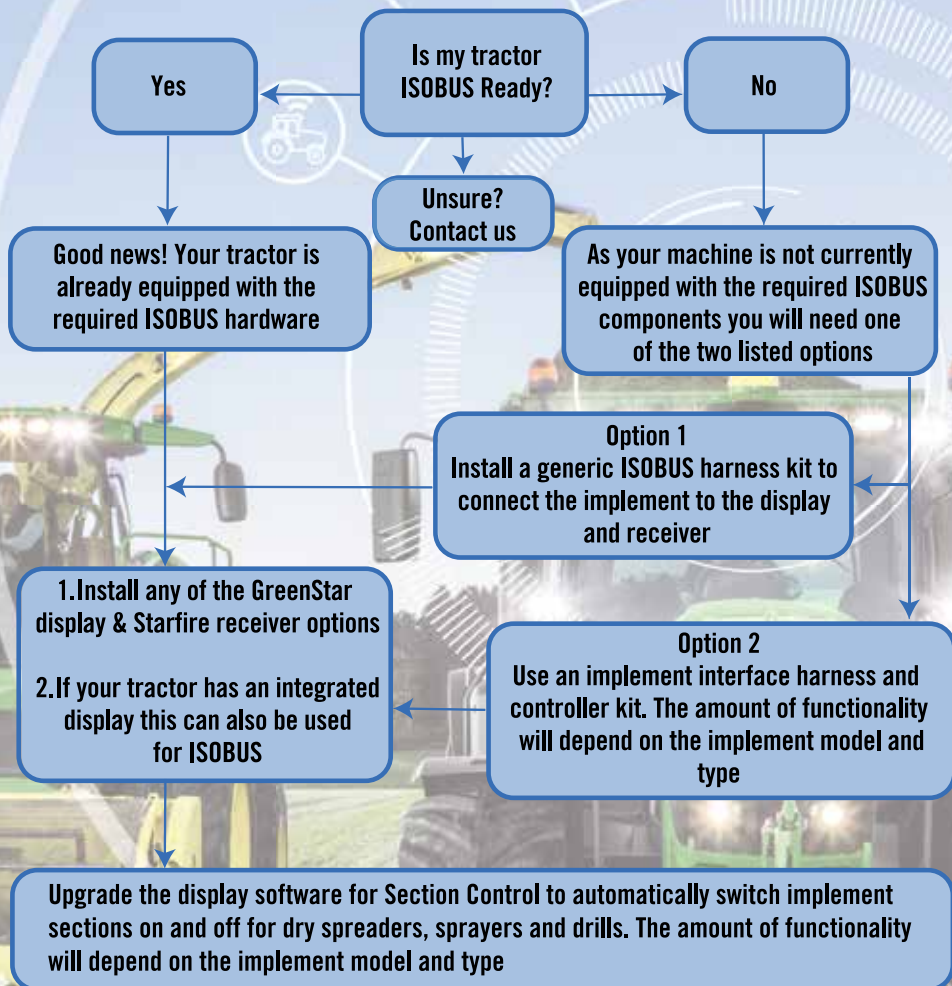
Is my tractor ISOBUS Ready?

Yes

No

Unsure? Contact us

Good news! Your tractor is already equipped with the required ISOBUS hardware

As your machine is not currently equipped with the required ISOBUS components you will need one of the two listed options

Option 1
Install a generic ISOBUS harness kit to connect the implement to the display and receiver

1.Install any of the GreenStar display & Starfire receiver options

2.If your tractor has an integrated display this can also be used for ISOBUS

Option 2
Use an implement interface harness and controller kit. The amount of functionality will depend on the implement model and type

Upgrade the display software for Section Control to automatically switch implement sections on and off for dry spreaders, sprayers and drills. The amount of functionality will depend on the implement model and type